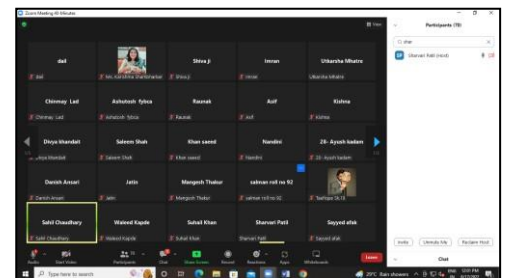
Zoom Meeting 40-Minutes

Participants (79)

dail
Ms. Kanishka Shetkhankar
Shiva Ji
Imran
Utkarsha Mhatre

Chinmay Lad
Ashutosh fybca
Raunak
Asif
Kishna

Divya khandait
Saleem Shah
Khan saeed
Nandini
28- Ayush kadam

Danish Ansari
Jatin
Mangesh Thakur
salman roll no 92
TeeHope 56.13

Sahil Chaudhary
Waleed Kapde
Suhail Khan
Shanvari Patil
Sayyed afak

Shanvari Patil (Host)

Mute
Start Video
Participants 79
Chat
Share Screen
Record
Reactions
Apps
Whiteboards
Leave

Invite
Unmute Me
Reclaim Host

Chat

Type here to search
29°C Rain showers